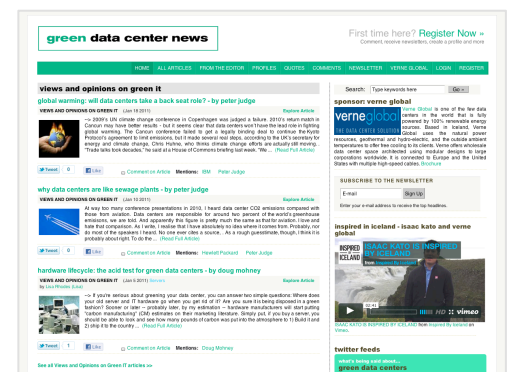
green data center news

First time here? Register Now »
Comment, receive newsletters, create a profile and more

HOME | ALL ARTICLES | FROM THE EDITOR | PROFILES | QUOTES | COMMENTS | NEWSLETTER | VERNE GLOBAL | LOGIN | REGISTER

views and opinions on green it

global warming: will data centers take a back seat role? - by peter judge

VIEWS AND OPINIONS ON GREEN IT (Jan 18 2011) Explore Article

→ 2009's UN climate change conference in Copenhagen was judged a failure. 2010's return match in Cancun may have better results - but it seems clear that data centers won't have the lead role in fighting global warming. The Cancun conference failed to get a legally binding deal to continue the Kyoto Protocol's agreement to limit emissions, but it made several real steps, according to the UK's secretary for energy and climate change, Chris Huhne, who thinks climate change efforts are actually still moving... "Trade talks look decades," he said at a House of Commons briefing last week. "We ... (Read Full Article)

Tweet 0 Like Comment on Article Mentions: IBM Peter Judge

why data centers are like sewage plants - by peter judge

VIEWS AND OPINIONS ON GREEN IT (Jan 10 2011) Explore Article

At way too many conference presentations in 2010, I heard data center CO2 emissions compared with those from aviation. Data centers are responsible for around two percent of the world's greenhouse emissions, we are told. And apparently this figure is pretty much the same as that for aviation. I love and hate that comparison. As I write, I realise that I have absolutely no idea where it comes from. Probably, nor do most of the speakers I heard. No one ever cites a source... As a rough guesstimate, though, I think it is probably about right. To do the ... (Read Full Article)

Tweet 0 Like Comment on Article Mentions: Hewlett Packard Peter Judge

hardware lifecycle: the acid test for green data centers - by doug mohney

VIEWS AND OPINIONS ON GREEN IT (Jan 6 2011) Explore Article
by Lisa Rhodes (Lisa)

→ If you're serious about greening your data center, you can answer two simple questions: Where does your old server and IT hardware go when you get rid of it? Are you sure it is being disposed in a green fashion? Sooner or later – probably later, by my estimation – hardware manufacturers will start putting "carbon, manufacturing" (CM) estimates on their marketing literature. Simply put, if you buy a server, you should be able to look and see how many pounds of carbon was put into the atmosphere to 1) Build it and 2) ship it to the country ... (Read Full Article)

Tweet 1 Like Comment on Article Mentions: Doug Mohney

See all Views and Opinions on Green IT articles >>

Search: Type keywords here Go >

sponsor: verne global

verne global THE DATA CENTER SOLUTION

Verne Global is one of the few data centers in the world that is fully powered by 100% renewable energy sources. Based in Iceland, Verne Global uses the natural power resources, geothermal and hydro-electric, and the outside ambient temperatures to offer free cooling to its clients. Verne offers wholesale data center space architected using modular designs to large corporations worldwide. It is connected to Europe and the United States with multiple high speed cables. Brochure

SUBSCRIBE TO THE NEWSLETTER

E-mail Sign Up
Enter your e-mail address to receive the top headlines.

inspired in iceland - isaac kato and verne global

INSPIRED BY ICELAND
ISAAC KATO IS INSPIRED BY ICELAND
from Inspired By Iceland

02:41 HD vimeo

ISAAC KATO IS INSPIRED BY ICELAND from Inspired By Iceland on Vimeo.

twitter feeds

what's being said about...
green data centers